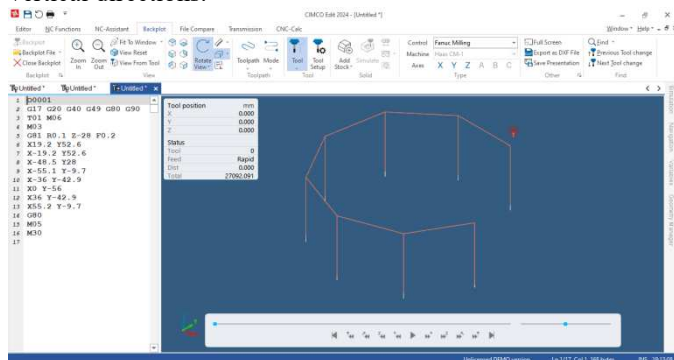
CIMCO Edit 2024 - [Untitled *]

Window Help

Editor NC Functions NC-Assistant Backplot File Compare Transmission CNC-Calc

Backplot
Backplot File
Close Backplot
Backplot

Zoom In Zoom Out
Fit To Window
View Reset
View From Tool
Rotate View
View

Toolpath Mode
Toolpath

Tool Tool Setup
Tool

Add Stock Simulate
Solid

Control Fanuc Milling
Machine Haas CM-1
Axes X Y Z A B C
Type

Full Screen
Export as DXF File
Save Presentation
Other

Find
Previous Tool change
Next Tool change
Find

Untitled * Untitled * Untitled *

1 O0001
2 G17 G20 G40 G49 G80 G90
3 T01 M06
4 M03
5 G81 R0.1 Z-28 F0.2
6 X19.2 Y52.6
7 X-19.2 Y52.6
8 X-48.5 Y28
9 X-55.1 Y-9.7
10 X-36 Y-42.9
11 X0 Y-56
12 X36 Y-42.9
13 X55.2 Y-9.7
14 G80
15 M05
16 M30
17

| Tool position | mm |
|---|---|
| X | 0.000 |
| Y | 0.000 |
| Z | 0.000 |
| Status | |
| Tool | 0 |
| Feed | Rapid |
| Dist | 0.000 |
| Total | 27092.091 |

Unlicensed DEMO version Ln 1/17 Col 1 385 bytes